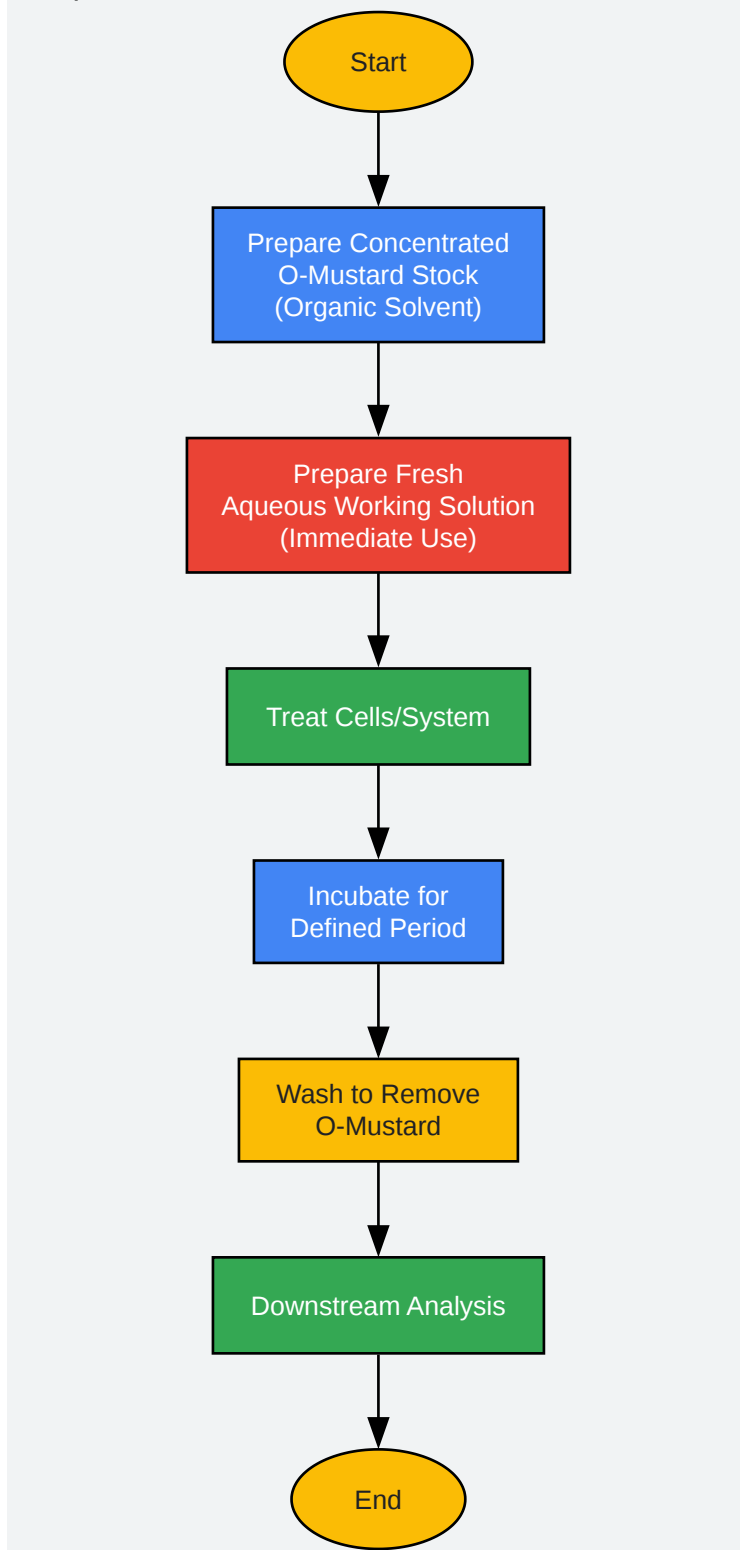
Start

Prepare Concentrated O-Mustard Stock (Organic Solvent)

Prepare Fresh Aqueous Working Solution (Immediate Use)

Treat Cells/System

Incubate for Defined Period

Wash to Remove O-Mustard

Downstream Analysis

End